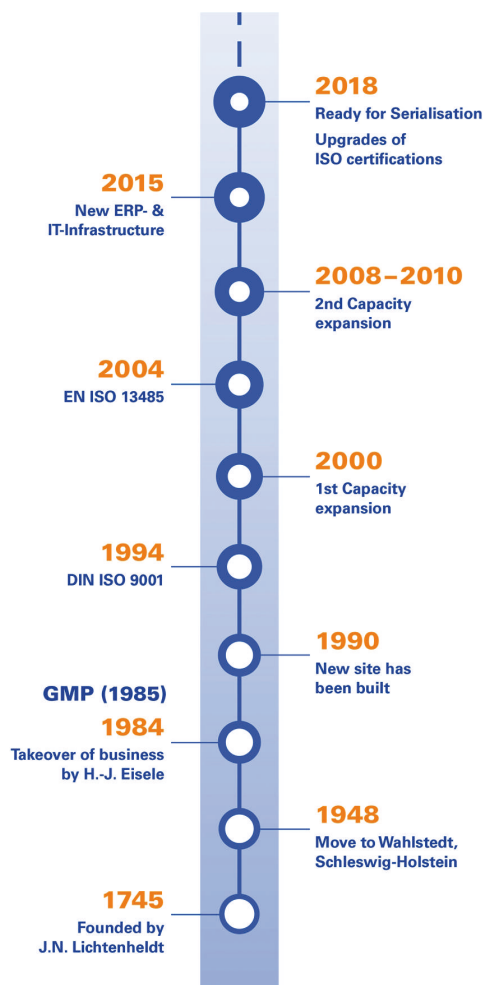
2018
Ready for Serialisation
Upgrades of ISO certifications

2015
New ERP- & IT-Infrastructure

2008 – 2010
2nd Capacity expansion

2004
EN ISO 13485

2000
1st Capacity expansion

1994
DIN ISO 9001

1990
New site has been built

GMP (1985)

1984
Takeover of business by H.-J. Eisele

1948
Move to Wahlstedt, Schleswig-Holstein

1745
Founded by J.N. Lichtenheldt